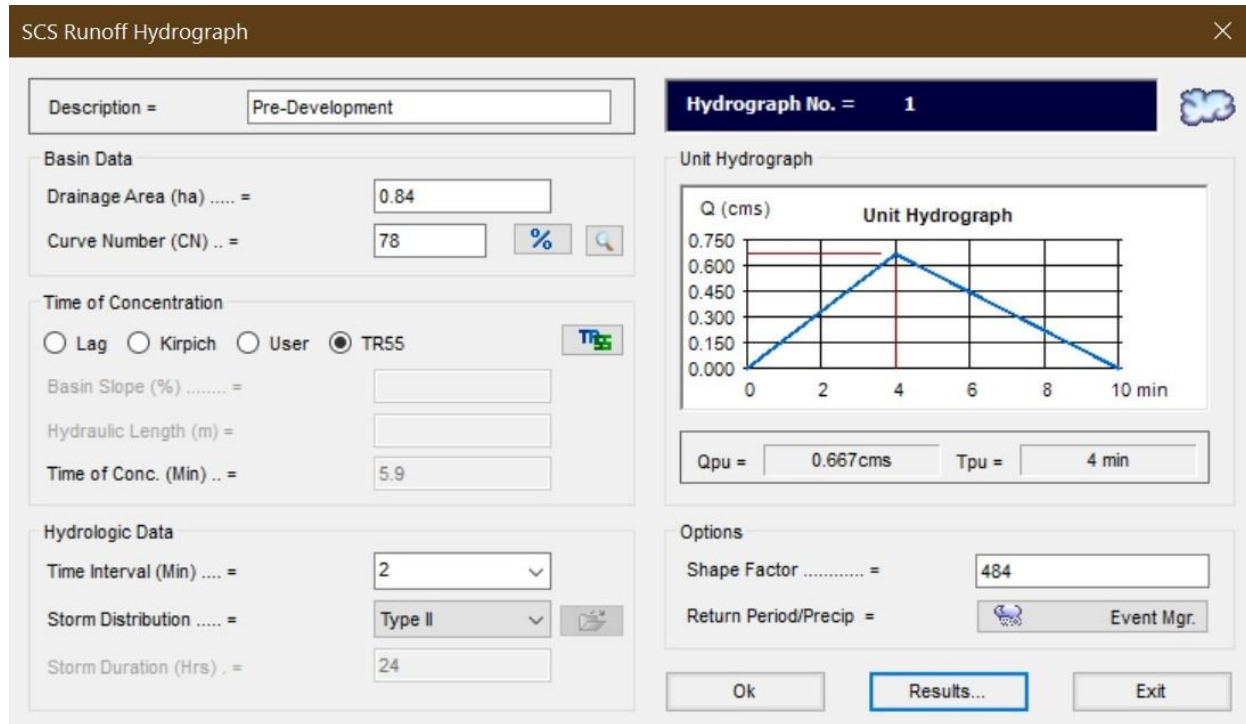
SCS Runoff Hydrograph

Description = Pre-Development

Hydrograph No. = 1

Basin Data

Drainage Area (ha) ..... = 0.84

Curve Number (CN) .. = 78

%

Time of Concentration

Lag Kirpich User TR55

TR55

Basin Slope (%) ........ =

Hydraulic Length (m) =

Time of Conc. (Min) .. = 5.9

Hydrologic Data

Time Interval (Min) .... = 2

Storm Distribution ..... = Type II

Storm Duration (Hrs) . = 24

Unit Hydrograph

Q (cms)

Unit Hydrograph

0.750
0.600
0.450
0.300
0.150
0.000

0 2 4 6 8 10 min

Qpu = 0.667cms Tpu = 4 min

Options

Shape Factor ........... = 484

Return Period/Precip = Event Mgr.

Ok Results... Exit